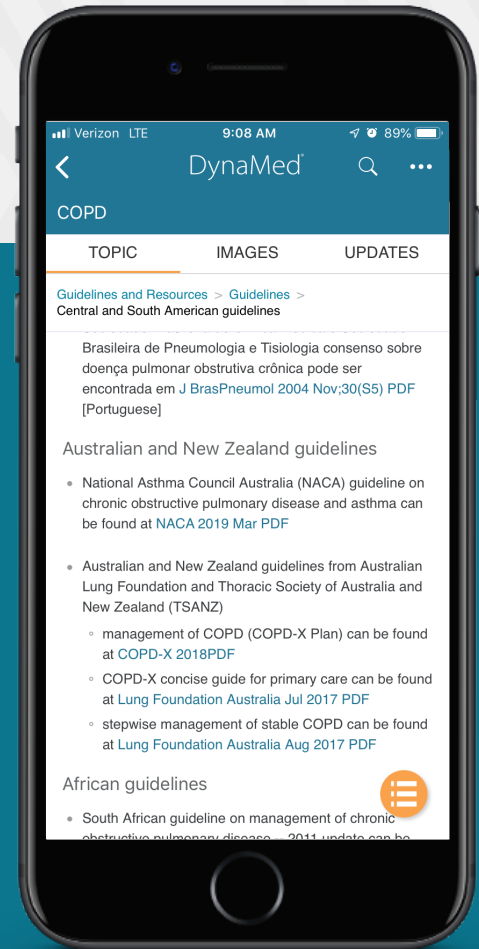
Verizon LTE 9:08 AM 89%

DynaMed

COPD

TOPIC IMAGES UPDATES

Guidelines and Resources > Guidelines > Central and South American guidelines

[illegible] Brasileira de Pneumologia e Tisiologia consenso sobre doença pulmonar obstrutiva crônica pode ser encontrada em J BrasPneumol 2004 Nov;30(S5) PDF [Portuguese]

Australian and New Zealand guidelines

- National Asthma Council Australia (NACA) guideline on chronic obstructive pulmonary disease and asthma can be found at NACA 2019 Mar PDF

- Australian and New Zealand guidelines from Australian Lung Foundation and Thoracic Society of Australia and New Zealand (TSANZ)
  - management of COPD (COPD-X Plan) can be found at COPD-X 2018PDF
  - COPD-X concise guide for primary care can be found at Lung Foundation Australia Jul 2017 PDF
  - stepwise management of stable COPD can be found at Lung Foundation Australia Aug 2017 PDF

African guidelines

- South African guideline on management of chronic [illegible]